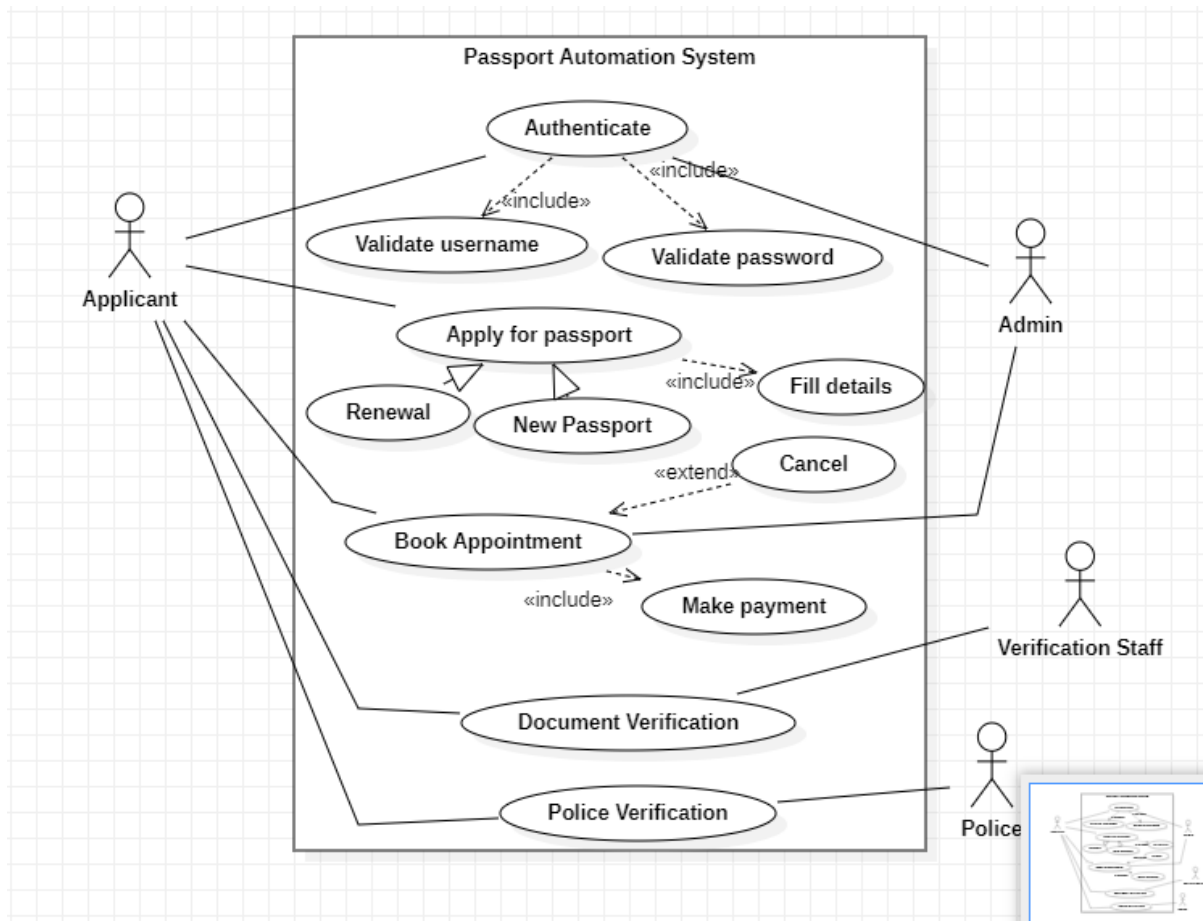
Passport Automation System

Authenticate

«include»

«include»

Validate username

Validate password

Applicant

Admin

Apply for passport

«include»

Fill details

Renewal

New Passport

Cancel

«extend»

Book Appointment

«include»

Make payment

Verification Staff

Document Verification

Police Verification

Police